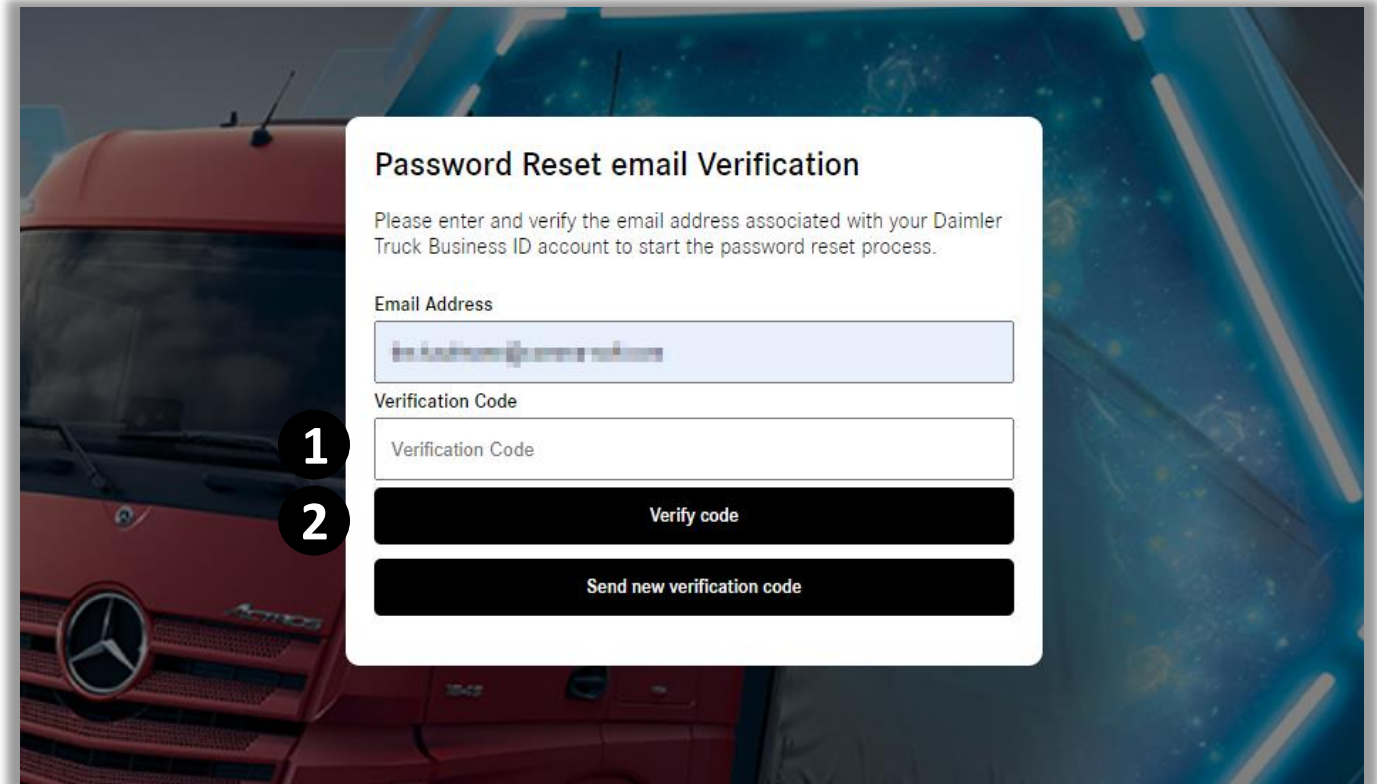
Password Reset email Verification

Please enter and verify the email address associated with your Daimler Truck Business ID account to start the password reset process.

Email Address

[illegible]

Verification Code

1

Verification Code

2

Verify code

Send new verification code

Actros